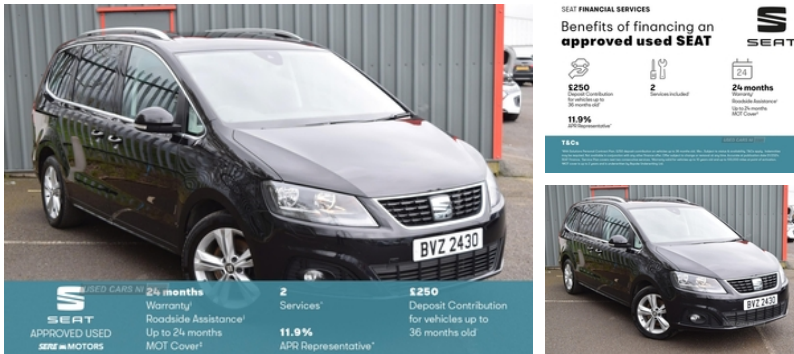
BVZ 2430

USED CARS NI

SEAT
APPROVED USED
SERE MOTORS

24 months
Warranty
Roadside Assistance
Up to 24 months
MOT Cover

2
Services

11.9%
APR Representative

£250
Deposit Contribution for vehicles up to 36 months old

SEAT FINANCIAL SERVICES
Benefits of financing an approved used SEAT

SEAT

£250
Deposit Contribution for vehicles up to 36 months old

2
Services included

24
24 months
Warranty
Roadside Assistance
Up to 24 months
MOT Cover

11.9%
APR Representative

T&Cs
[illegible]

BVZ 2430